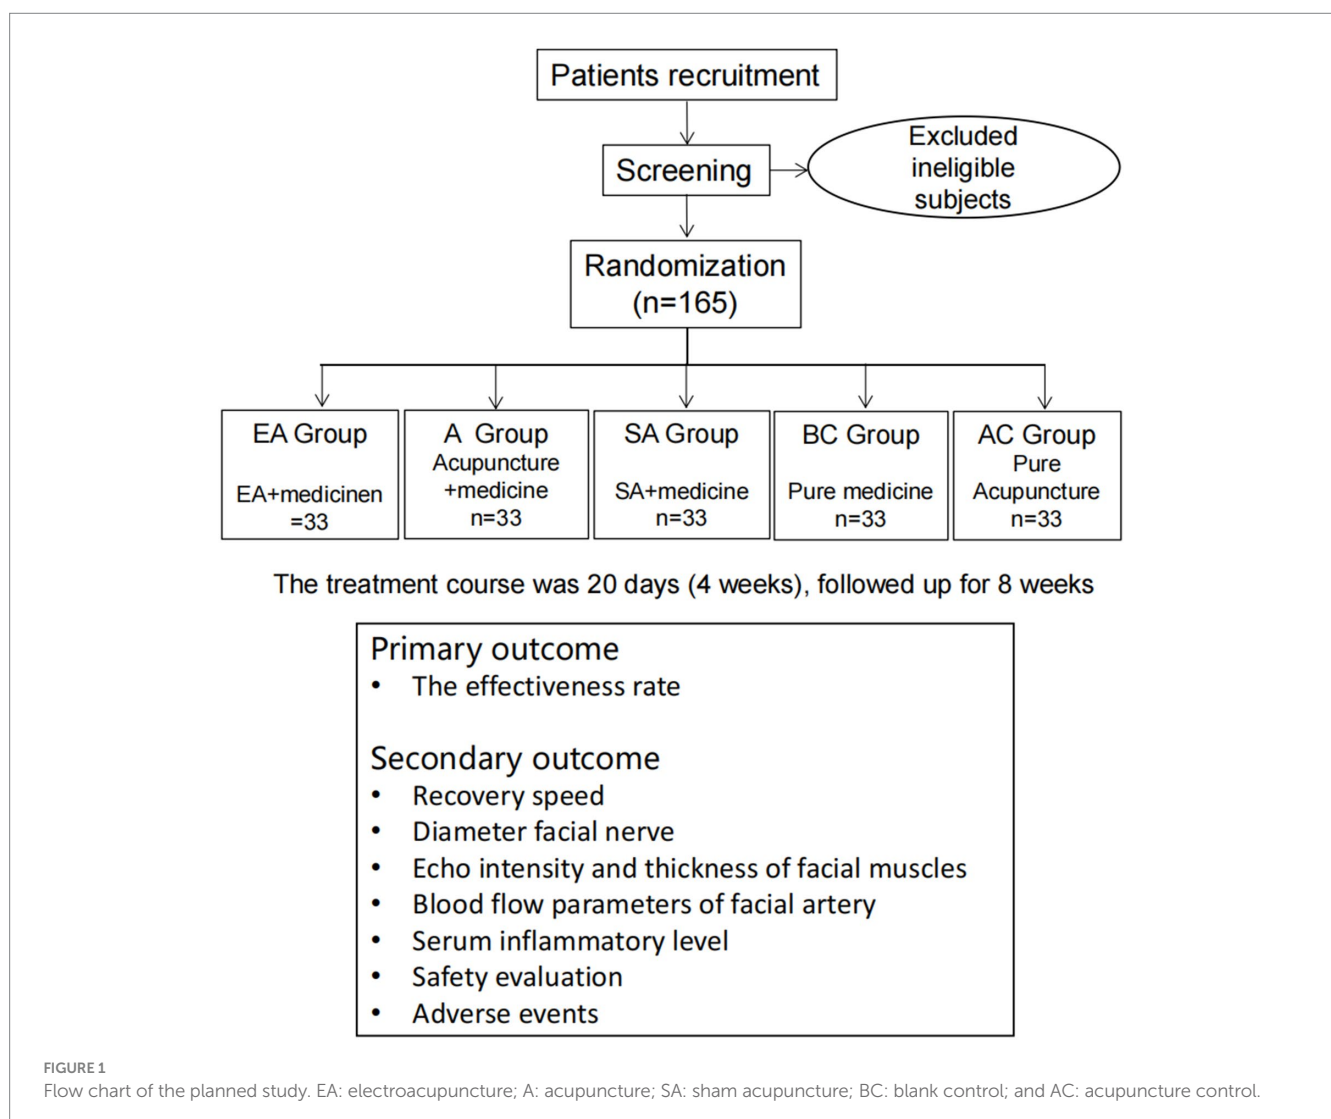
Patients recruitment

Screening

Excluded ineligible subjects

Randomization (n=165)

EA Group
EA+medicinen =33

A Group
Acupuncture +medicine
n=33

SA Group
SA+medicine
n=33

BC Group
Pure medicine
n=33

AC Group
Pure Acupuncture
n=33

The treatment course was 20 days (4 weeks), followed up for 8 weeks

Primary outcome
• The effectiveness rate

Secondary outcome
• Recovery speed
• Diameter facial nerve
• Echo intensity and thickness of facial muscles
• Blood flow parameters of facial artery
• Serum inflammatory level
• Safety evaluation
• Adverse events

FIGURE 1
Flow chart of the planned study. EA: electroacupuncture; A: acupuncture; SA: sham acupuncture; BC: blank control; and AC: acupuncture control.